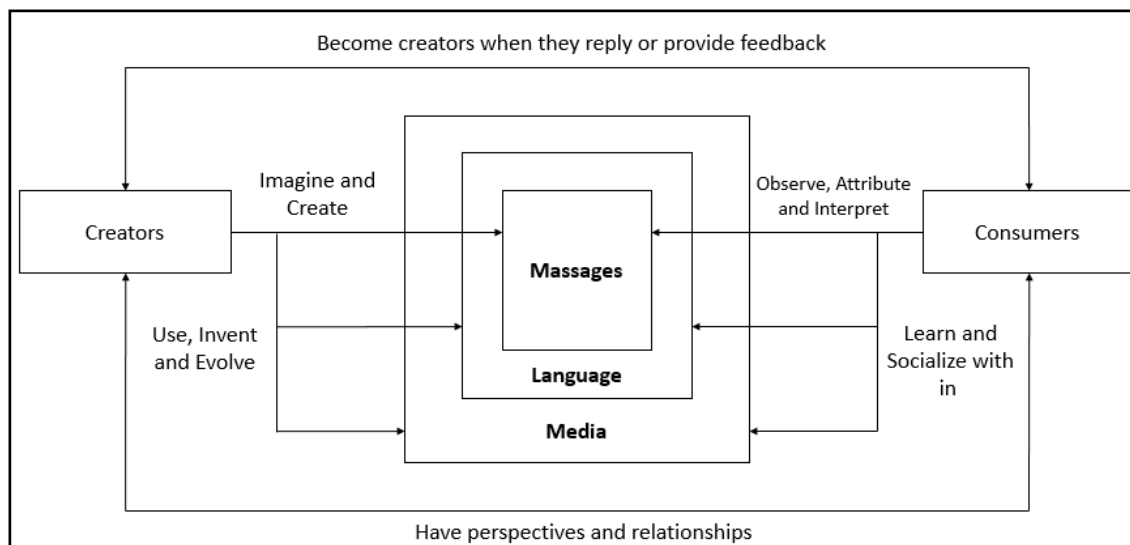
Become creators when they reply or provide feedback

Creators

Imagine and Create

Use, Invent and Evolve

Massages

Language

Media

Observe, Attribute and Interpret

Consumers

Learn and Socialize with in

Have perspectives and relationships